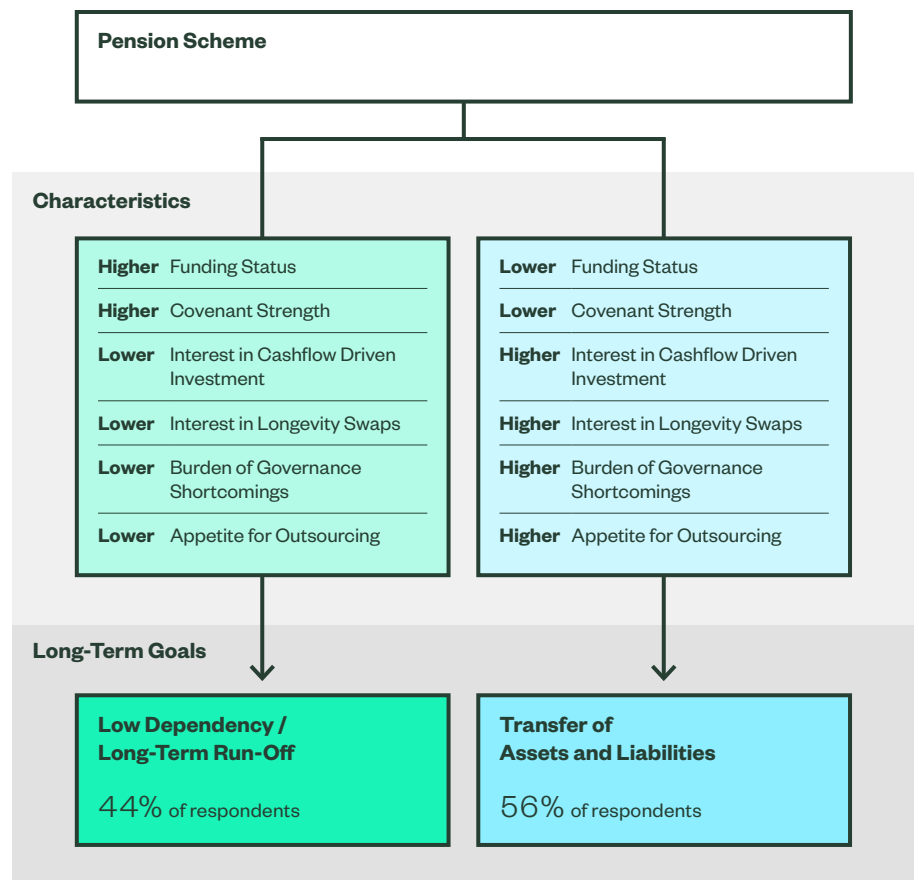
Pension Scheme

Characteristics

| | |
|---|---|
| **Higher** | Funding Status |
| **Higher** | Covenant Strength |
| **Lower** | Interest in Cashflow Driven Investment |
| **Lower** | Interest in Longevity Swaps |
| **Lower** | Burden of Governance Shortcomings |
| **Lower** | Appetite for Outsourcing |

| | |
|---|---|
| **Lower** | Funding Status |
| **Lower** | Covenant Strength |
| **Higher** | Interest in Cashflow Driven Investment |
| **Higher** | Interest in Longevity Swaps |
| **Higher** | Burden of Governance Shortcomings |
| **Higher** | Appetite for Outsourcing |

Long-Term Goals

**Low Dependency / Long-Term Run-Off**

44% of respondents

**Transfer of Assets and Liabilities**

56% of respondents